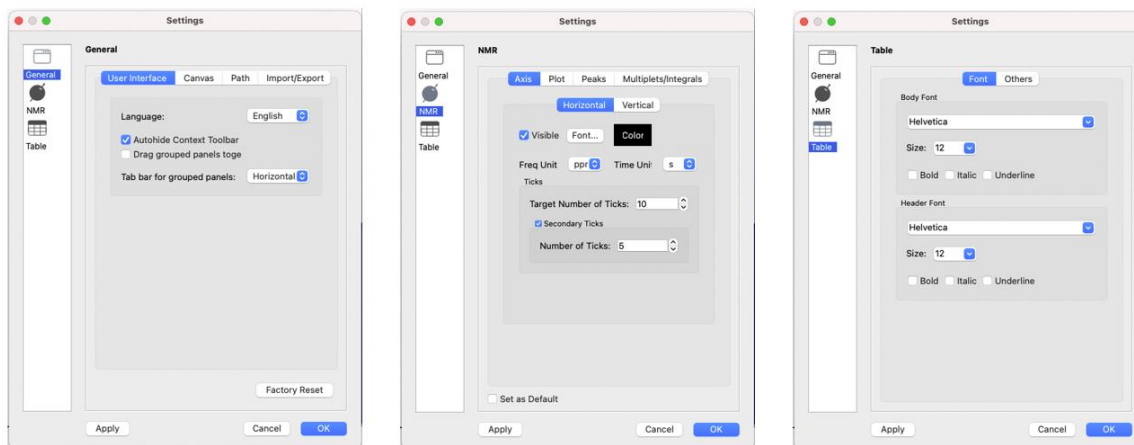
Settings

General
NMR
Table

General

User Interface | Canvas | Path | Import/Export

Language: English

Autohide Context Toolbar
Drag grouped panels toge

Tab bar for grouped panels: Horizontal

Factory Reset

Apply
Cancel
OK

Settings

General
NMR
Table

NMR

Axis | Plot | Peaks | Multiplets/Integrals

Horizontal | Vertical

Visible  Font...  Color

Freq Unit ppm  Time Uni s

Ticks

Target Number of Ticks: 10

Secondary Ticks

Number of Ticks: 5

Set as Default

Apply
Cancel
OK

Settings

General
NMR
Table

Table

Font | Others

Body Font

Helvetica

Size: 12

Bold  Italic  Underline

Header Font

Helvetica

Size: 12

Bold  Italic  Underline

Apply
Cancel
OK